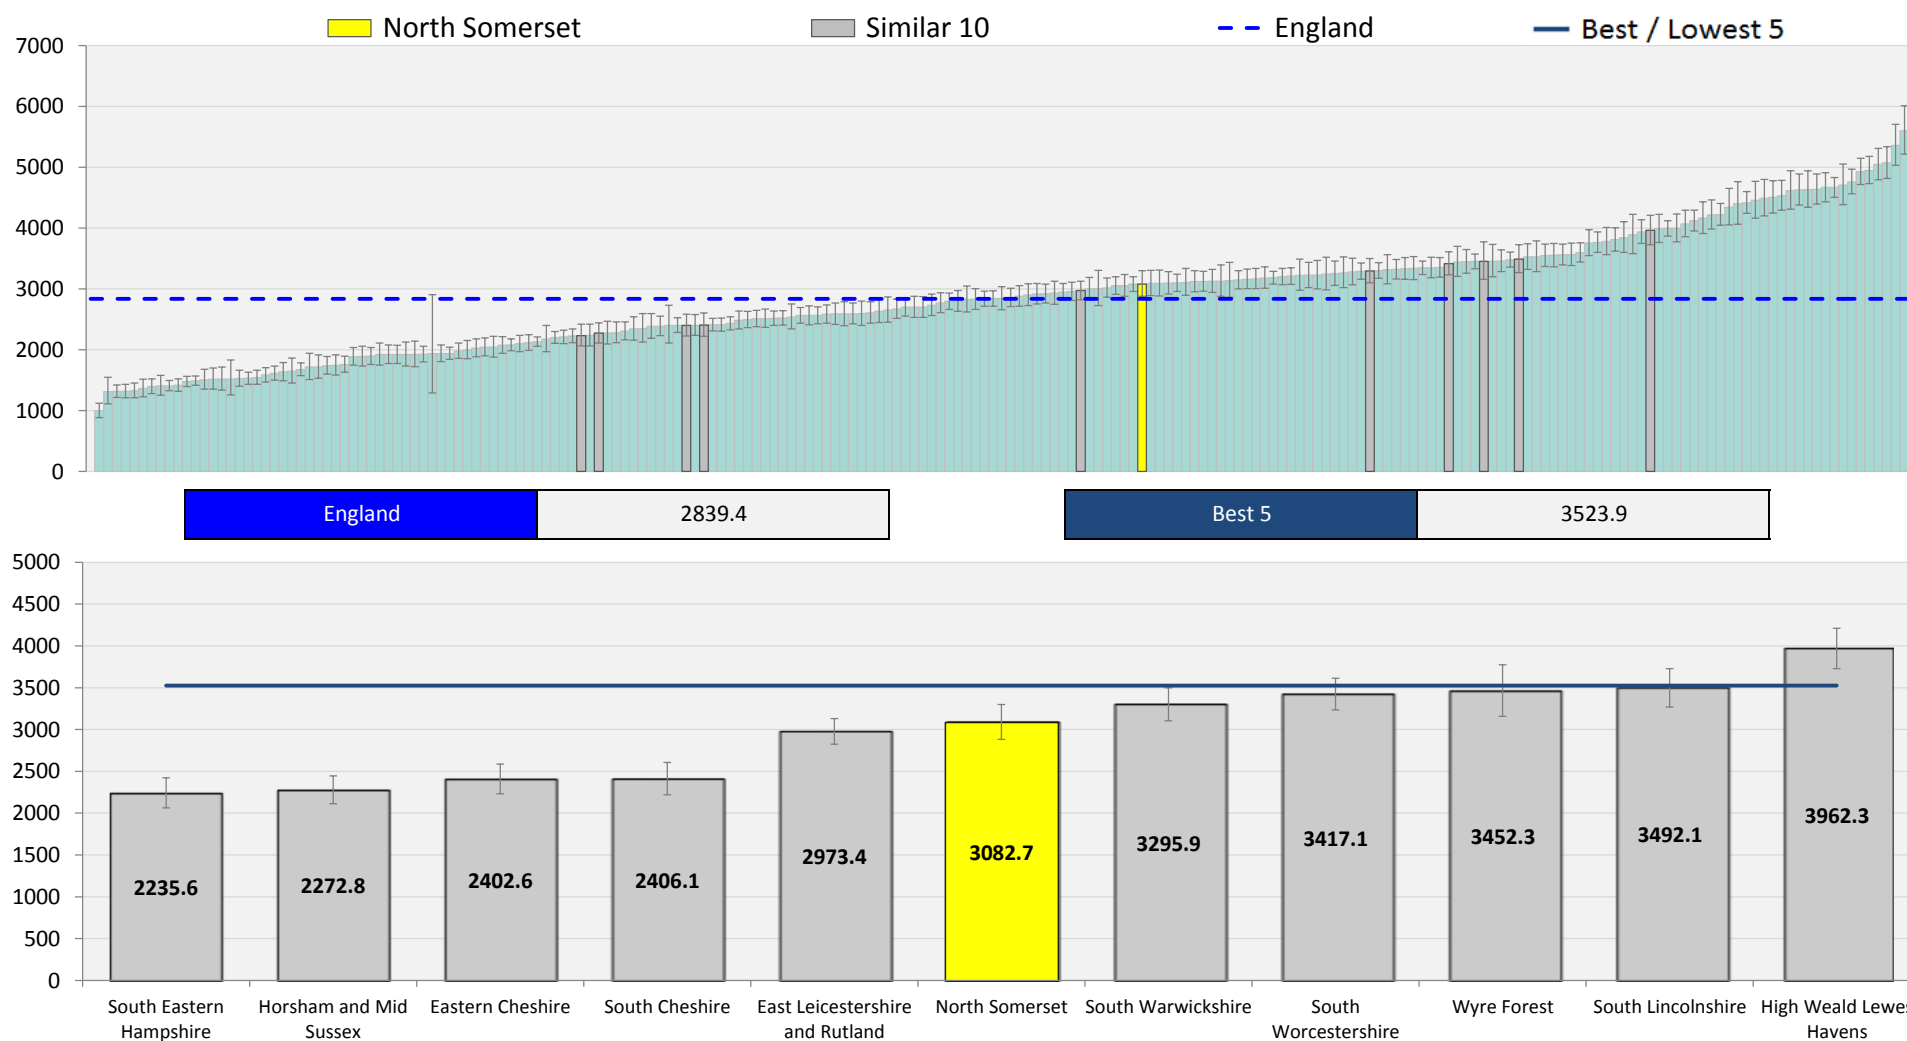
North Somerset
Similar 10
England
Best / Lowest 5

7000
6000
5000
4000
3000
2000
1000
0

| England | 2839.4 |
|---|---|

| Best 5 | 3523.9 |
|---|---|

5000
4500
4000
3500
3000
2500
2000
1500
1000
500
0

2235.6
2272.8
2402.6
2406.1
2973.4
3082.7
3295.9
3417.1
3452.3
3492.1
3962.3

South Eastern Hampshire
Horsham and Mid Sussex
Eastern Cheshire
South Cheshire
East Leicestershire and Rutland
North Somerset
South Warwickshire
South Worcestershire
Wyre Forest
South Lincolnshire
High Weald Lewe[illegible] Havens